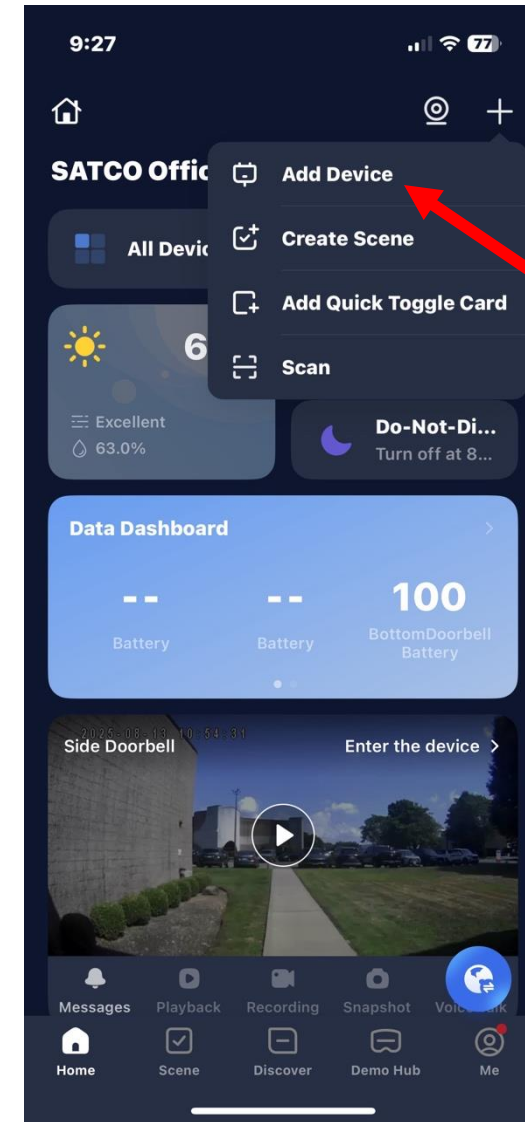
9:27

77

SATCO Offic

Add Device

Create Scene

Add Quick Toggle Card

Scan

All Devic

6

Excellent
63.0%

Do-Not-Di...
Turn off at 8...

Data Dashboard

--
Battery

--
Battery

100
BottomDoorbell Battery

2025-08-13 10:54:31
Side Doorbell

Enter the device

Messages Playback Recording Snapshot Voi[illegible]alk

Home Scene Discover Demo Hub Me